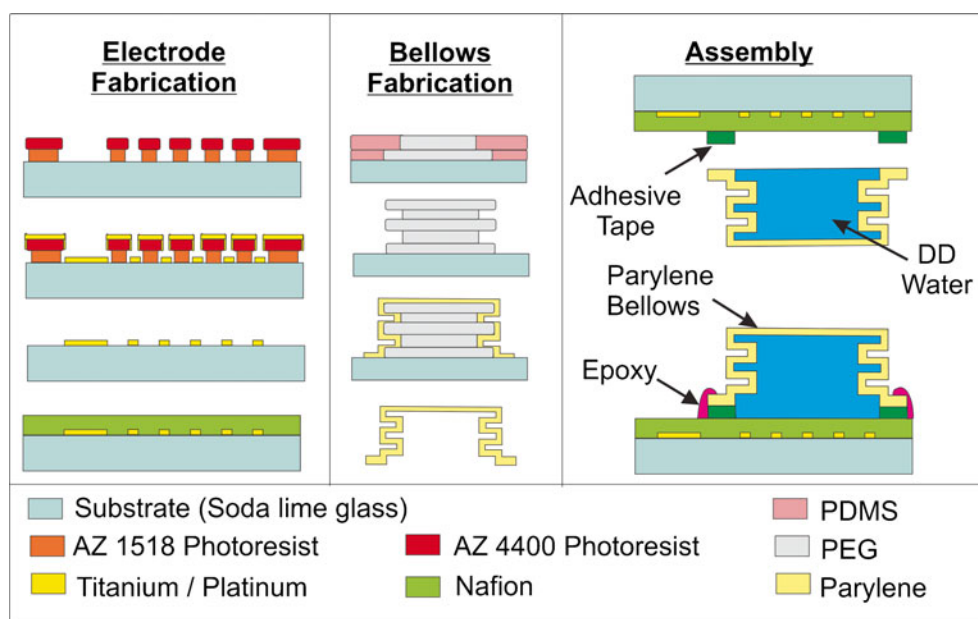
Electrode Fabrication

Bellows Fabrication

Assembly

Adhesive Tape

DD Water

Parylene Bellows

Epoxy

Substrate (Soda lime glass)
AZ 1518 Photoresist
Titanium / Platinum
AZ 4400 Photoresist
Nafion
PDMS
PEG
Parylene